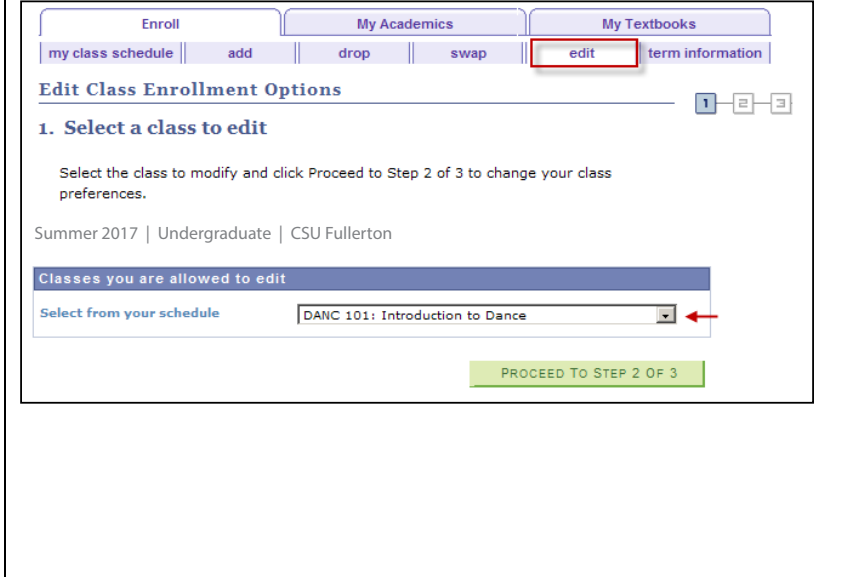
Enroll | My Academics | My Textbooks

my class schedule | add | drop | swap | edit | term information

Edit Class Enrollment Options

1 2 3

1. Select a class to edit

Select the class to modify and click Proceed to Step 2 of 3 to change your class preferences.

Summer 2017 | Undergraduate | CSU Fullerton

Classes you are allowed to edit

Select from your schedule | DANC 101: Introduction to Dance

PROCEED TO STEP 2 OF 3